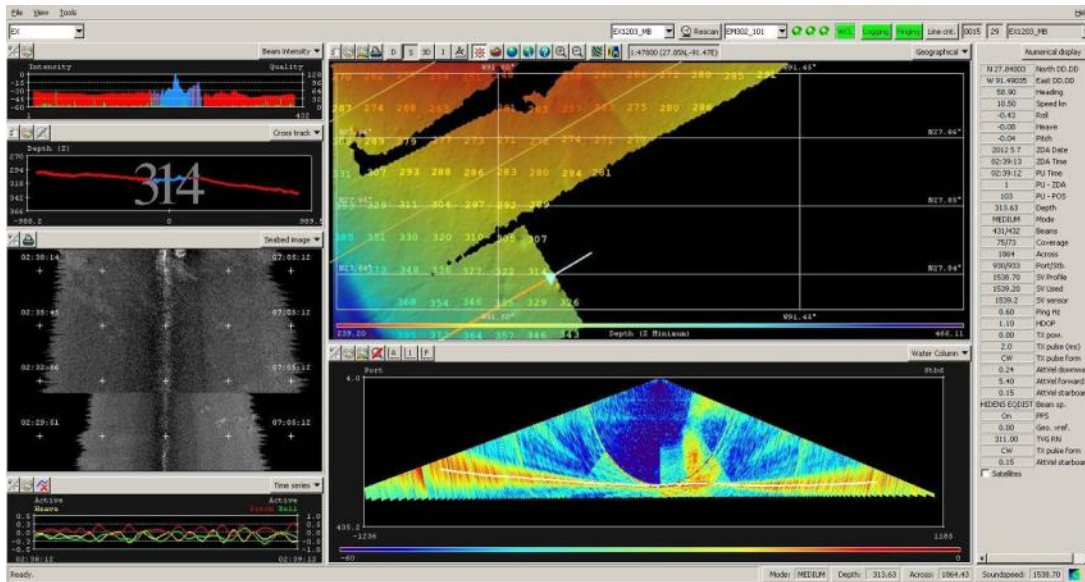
File View Tools

EX

EX1203_MB Rescan EM302_101 SSCL Logging Pinging Line cnt. 0015 29 EX1203_MB

Beam intensity
Intensity Quality
0
-15
-30
-45
-60
128
96
64
32
0
1 432

Cross track
Depth (Z)
270
294
318
342
366
-988.2 0 989.5
314

Seabed image
02:38:14 07:05:12
02:35:43 07:05:12
02:32:46 07:05:12
02:29:51 07:05:12

Time series
Active Active
Heave Pitch Roll
0.5 1.0
0.3 0.6
0.0 0.0
-0.3 -0.6
-0.5 -1.0
02:39:12 02:39:12

D S 3D 1 1:47800 (27.85N,-91.47E) Geographical
W91.48° W91.46°
N27.86°
N27.85°
N27.84°
W91.48° W91.46°
270 281 286 272 280 285 291
287 274 288 283 257 275 280 286
289 279 277 271 271 274 271
331 307 293 288 286 283 280 284 281
329 311 304 297 292 289
365 351 330 320 310 305 307
348 336 327 322 314
368 354 346 335 329 326
355 372 364 357 346 343
239.20 Depth (Z Minimum) 466.11

A 1 F Water Column
4.0 Port Stbd
435.2
-1236 1185
-60 0

Numerical display
N 27.84803 North DD.DD
W 91.49035 East DD.DD
58.90 Heading
10.50 Speed kn
-0.43 Roll
-0.08 Heave
-0.04 Pitch
2012.5.7 ZDA Date
02:39:13 ZDA Time
02:39:12 PU Time
1 PU - ZDA
103 PU - POS
313.63 Depth
MEDIUM Mode
431/432 Beams
75/73 Coverage
1864 Across
930/933 Port/Stb.
1538.70 SV Profile
1539.20 SV Used
1539.2 SV sensor
0.60 Ping Hz
1.10 HDOP
0.00 TX pow.
2.0 TX pulse (ms)
CW TX pulse form
0.24 AttVel downwa
5.40 AttVel forward
0.15 AttVel starboa
HIDENS EQDIST Beam sp.
On PPS
0.00 Geo. wref.
311.00 TVG RN
CW TX pulse form
0.15 AttVel starboa
Satellites

Ready. Mode: MEDIUM Depth: 313.63 Across: 1864.43 Soundspeed: 1538.70